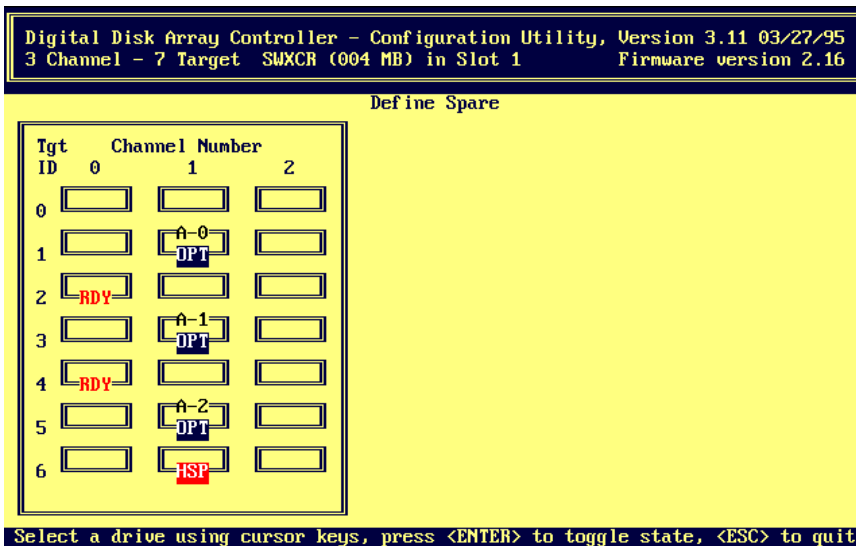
Digital Disk Array Controller - Configuration Utility, Version 3.11 03/27/95
3 Channel - 7 Target SWXCR (004 MB) in Slot 1 Firmware version 2.16

Define Spare

| Tgt ID | Channel Number 0 | 1 | 2 |
|---|---|---|---|
| 0 | | | |
| 1 | | A-0 OPT | |
| 2 | RDY | | |
| 3 | | A-1 OPT | |
| 4 | RDY | | |
| 5 | | A-2 OPT | |
| 6 | | HSP | |

Select a drive using cursor keys, press <ENTER> to toggle state, <ESC> to quit